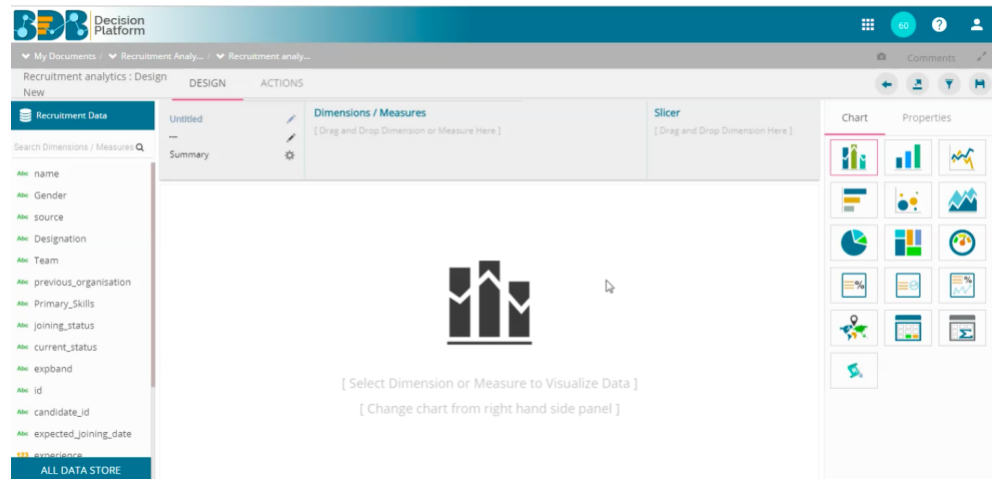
BDB Decision Platform

60

My Documents / Recruitment Analy... / Recruitment analy...

Comments

Recruitment analytics : Design New

DESIGN ACTIONS

Recruitment Data

Search Dimensions / Measures

Abc name
Abc Gender
Abc source
Abc Designation
Abc Team
Abc previous_organisation
Abc Primary_Skills
Abc joining_status
Abc current_status
Abc expband
Abc id
Abc candidate_id
Abc expected_joining_date
experience

ALL DATA STORE

Untitled
---
Summary

Dimensions / Measures
[ Drag and Drop Dimension or Measure Here ]

Slicer
[ Drag and Drop Dimension Here ]

[ Select Dimension or Measure to Visualize Data ]
[ Change chart from right hand side panel ]

Chart Properties